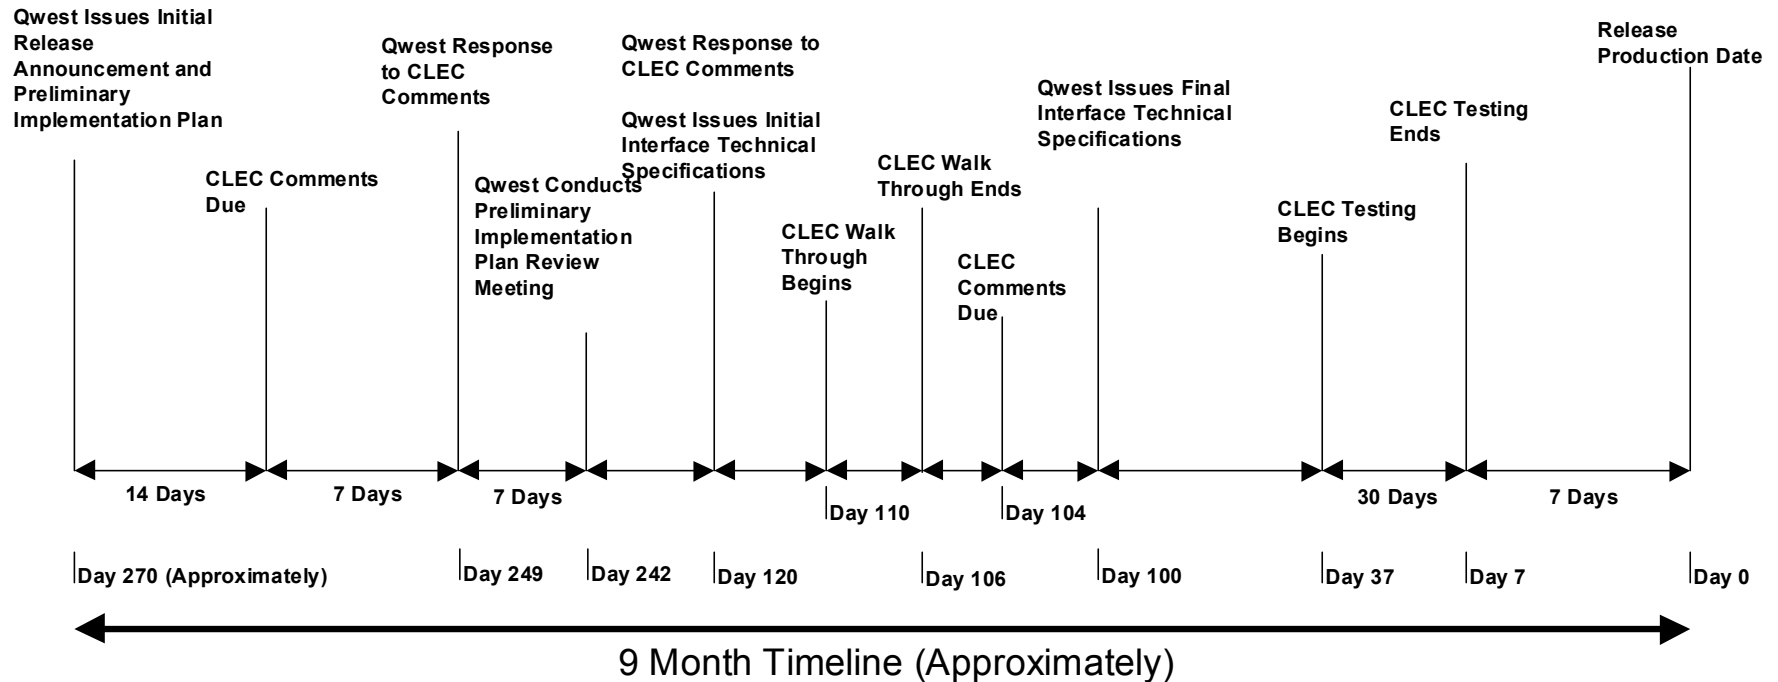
Qwest Issues Initial Release Announcement and Preliminary Implementation Plan

CLEC Comments Due

Qwest Response to CLEC Comments

Qwest Conducts Preliminary Implementation Plan Review Meeting

Qwest Response to CLEC Comments

Qwest Issues Initial Interface Technical Specifications

CLEC Walk Through Begins

CLEC Walk Through Ends

CLEC Comments Due

Qwest Issues Final Interface Technical Specifications

CLEC Testing Begins

CLEC Testing Ends

Release Production Date

14 Days

7 Days

7 Days

Day 110

Day 104

30 Days

7 Days

Day 270 (Approximately)

Day 249

Day 242

Day 120

Day 106

Day 100

Day 37

Day 7

Day 0

9 Month Timeline (Approximately)